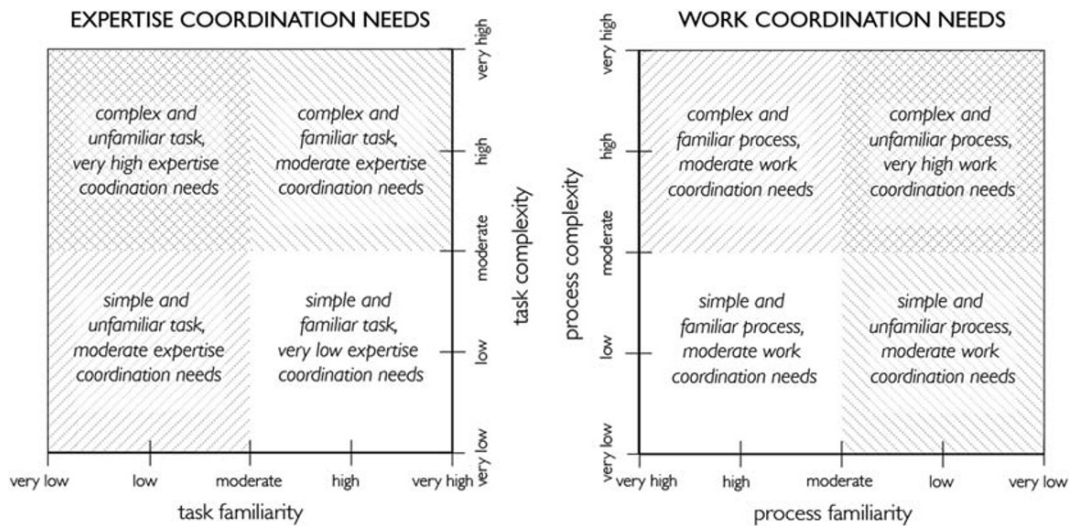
EXPERTISE COORDINATION NEEDS

complex and unfamiliar task, very high expertise coodination needs

complex and familiar task, moderate expertise coordination needs

simple and unfamiliar task, moderate expertise coordination needs

simple and familiar task, very low expertise coordination needs

very high
high
moderate
low
very low

task complexity

very low
low
moderate
high
very high

task familiarity

WORK COORDINATION NEEDS

very high
high
moderate
low
very low

process complexity

complex and familiar process, moderate work coordination needs

complex and unfamiliar process, very high work coordination needs

simple and familiar process, moderate work coordination needs

simple and unfamiliar process, moderate work coordination needs

very high
high
moderate
low
very low

process familiarity